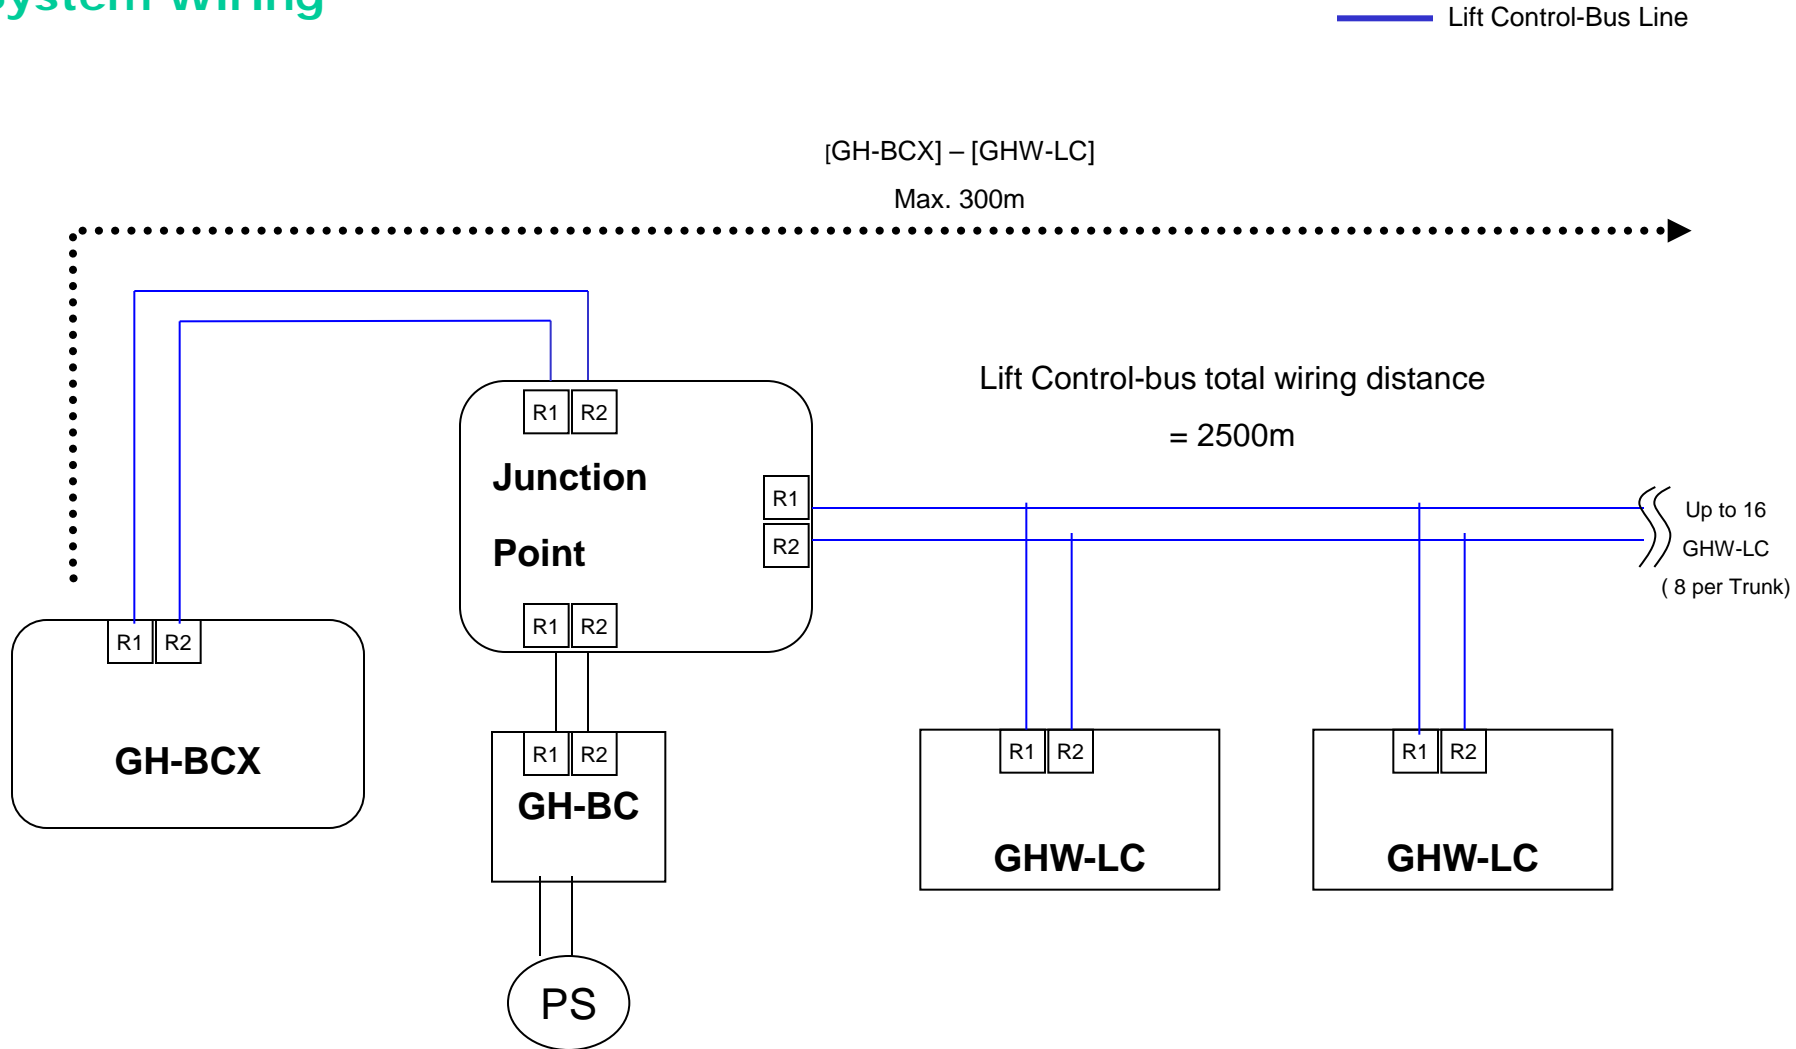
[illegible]

Lift Control-Bus Line

[GH-BCX] – [GHW-LC]

Max. 300m

Lift Control-bus total wiring distance

= 2500m

R1 R2

Junction Point

R1

R2

R1 R2

Up to 16 GHW-LC ( 8 per Trunk)

R1 R2

GH-BCX

R1 R2

GH-BC

R1 R2

GHW-LC

R1 R2

GHW-LC

PS